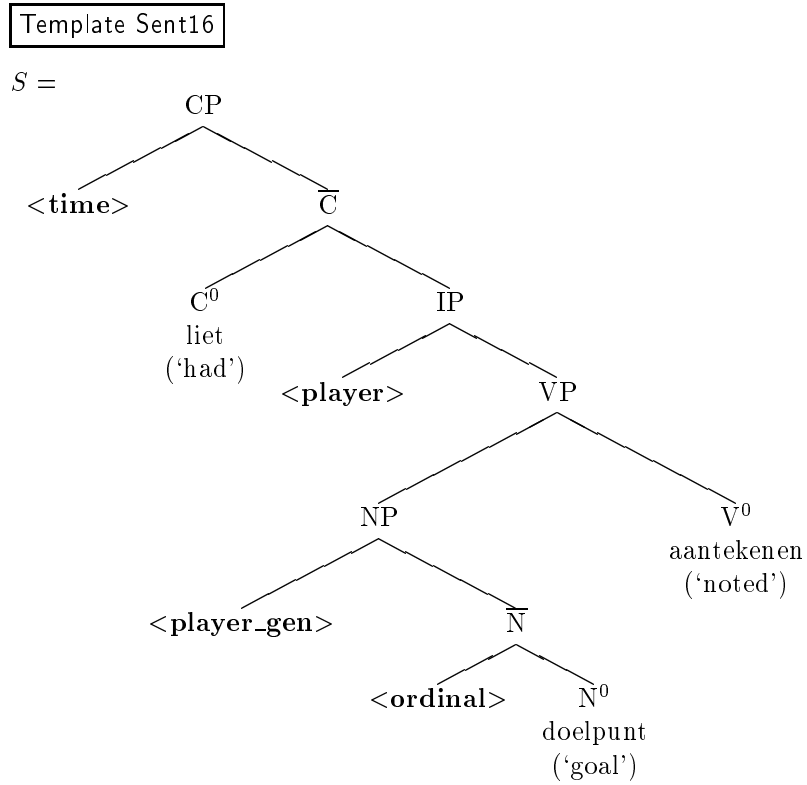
Template Sent16

$S =$

CP

<**time**>

$\overline{\text{C}}$

$\text{C}^0$
liet
('had')

IP

<**player**>

VP

NP

$\text{V}^0$
aantekenen
('noted')

<**player_gen**>

$\overline{\text{N}}$

<**ordinal**>

$\text{N}^0$
doelpunt
('goal')